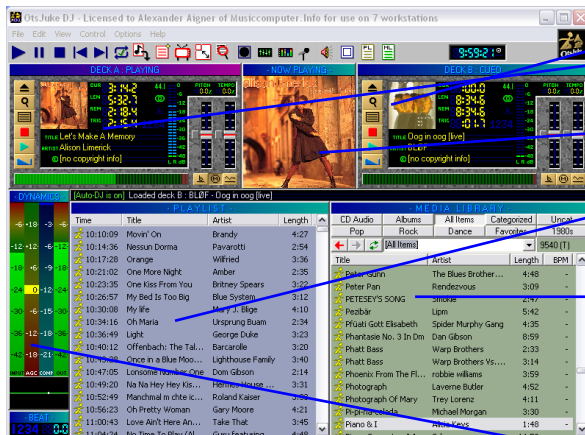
OtsJuke DJ - Licensed to Alexander Aigner of Musicomputer.Info for use on 7 workstations

File Edit View Control Options Help

9:59:21

DECK A : PLAYING
- NOW PLAYING -
DECK B : CUED

TITLE Let's Make A Memory
ARTIST Alison Limerick
[no copyright info]

TITLE Oog in oog [live]
ARTIST BLØF
[no copyright info]

- DYNAMICS -
[Auto-DJ is on] Loaded deck B : BLØF - Oog in oog [live]

- PLAYLIST -

| Time | Title | Artist | Length |
|---|---|---|---|
| 10:10:09 | Movin' On | Brandy | 4:27 |
| 10:14:36 | Nessun Dorma | Pavarotti | 2:54 |
| 10:17:28 | Orange | Wilfried | 3:36 |
| 10:21:02 | One More Night | Amber | 2:35 |
| 10:23:35 | One Kiss From You | Britney Spears | 3:22 |
| 10:26:57 | My Bed Is Too Big | Blue System | 3:12 |
| 10:30:03 | My life | Mary J. Blige | 4:10 |
| 10:34:16 | Oh Maria | Ursprung Buam | 2:34 |
| 10:36:49 | Light | George Duke | 3:23 |
| 10:40:12 | Offenbach: The Tal... | Barcarolle | 3:20 |
| 10:43:28 | Once in a Blue Moo... | Lighthouse Family | 3:40 |
| 10:47:05 | Lonsome Number One | Dom Gibson | 2:14 |
| 10:49:20 | Na Na Hey Hey Kis... | Hermes House ... | 3:31 |
| 10:52:49 | Manchmal m chte ic... | Roland Kaiser | 3:09 |
| 10:52:49 | Oh Pretty Woman | Gary Moore | 4:25 |
| 11:00:43 | Love Ain't Here An... | Take That | 3:45 |
| 11:04:28 | No Time To Play (A... | Guru featuring | 4:?? |

- BEAT -

- MEDIA LIBRARY -
CD Audio | Albums | All Items | Categorized | Uncat
Pop | Rock | Dance | Favorites | 1980s
[All Items] | 9540 (T)

| Title | Artist | Length | BPM |
|---|---|---|---|
| Peter Gunn | The Blues Brother... | 4:48 | |
| Peter Pan | Rendezvous | 3:09 | |
| PETESEY'S SONG | Smokie | 2:47 | |
| Pezibär | Lipm | 5:42 | |
| Pfuati Gott Elisabeth | Spider Murphy Gang | 3:19 | |
| Phantasie No. 3 In Dm | Dan Gibson | 8:59 | |
| Phatt Bass | Warp Brothers | 2:33 | |
| Phatt Bass | Warp Brothers Vs.... | 3:14 | |
| Phoenix From The Fl... | robbie williams | 3:59 | |
| Photograph | Laverne Butler | 4:52 | |
| Photograph Of Mary | Trey Lorenz | 4:11 | |
| Pi-pi-ria-colada | Michael Morgan | 3:30 | |
| Piano & I | Alicia Keys | 1:48 | |